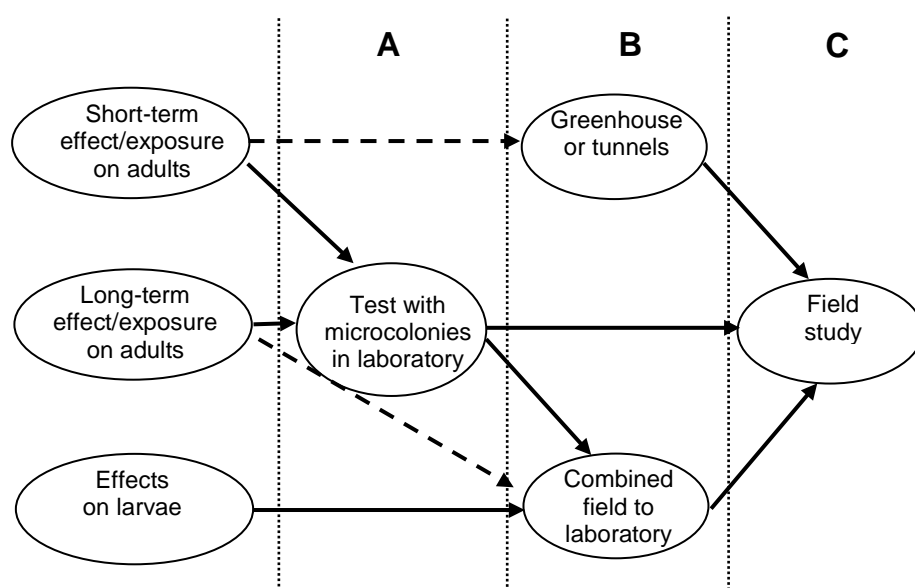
A

B

C

Short-term effect/exposure on adults

Greenhouse or tunnels

Long-term effect/exposure on adults

Test with microcolonies in laboratory

Field study

Effects on larvae

Combined field to laboratory